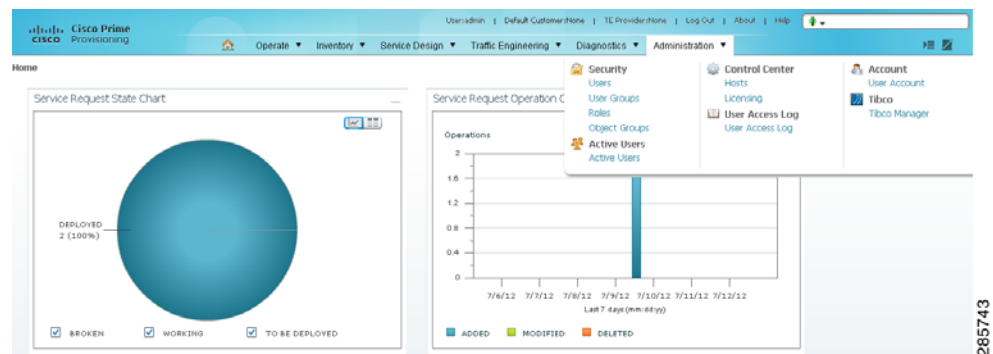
Cisco Prime Provisioning
CISCO

User:admin | Default Customer:None | TE Provider:None | Log Out | About | Help

Operate ▼ Inventory ▼ Service Design ▼ Traffic Engineering ▼ Diagnostics ▼ Administration ▼

Home

Service Request State Chart

DEPLOYED
2 (100%)

BROKEN WORKING TO BE DEPLOYED

Service Request Operation C

Operations

2
1.6
1.2
0.8
0.4
0

7/6/12 7/7/12 7/8/12 7/9/12 7/10/12 7/11/12 7/12/12
Last 7 days (mm/dd/yy)

ADDED MODIFIED DELETED

Security
Users
User Groups
Roles
Object Groups
Active Users
Active Users

Control Center
Hosts
Licensing
User Access Log
User Access Log

Account
User Account
Tibco
Tibco Manager

285743